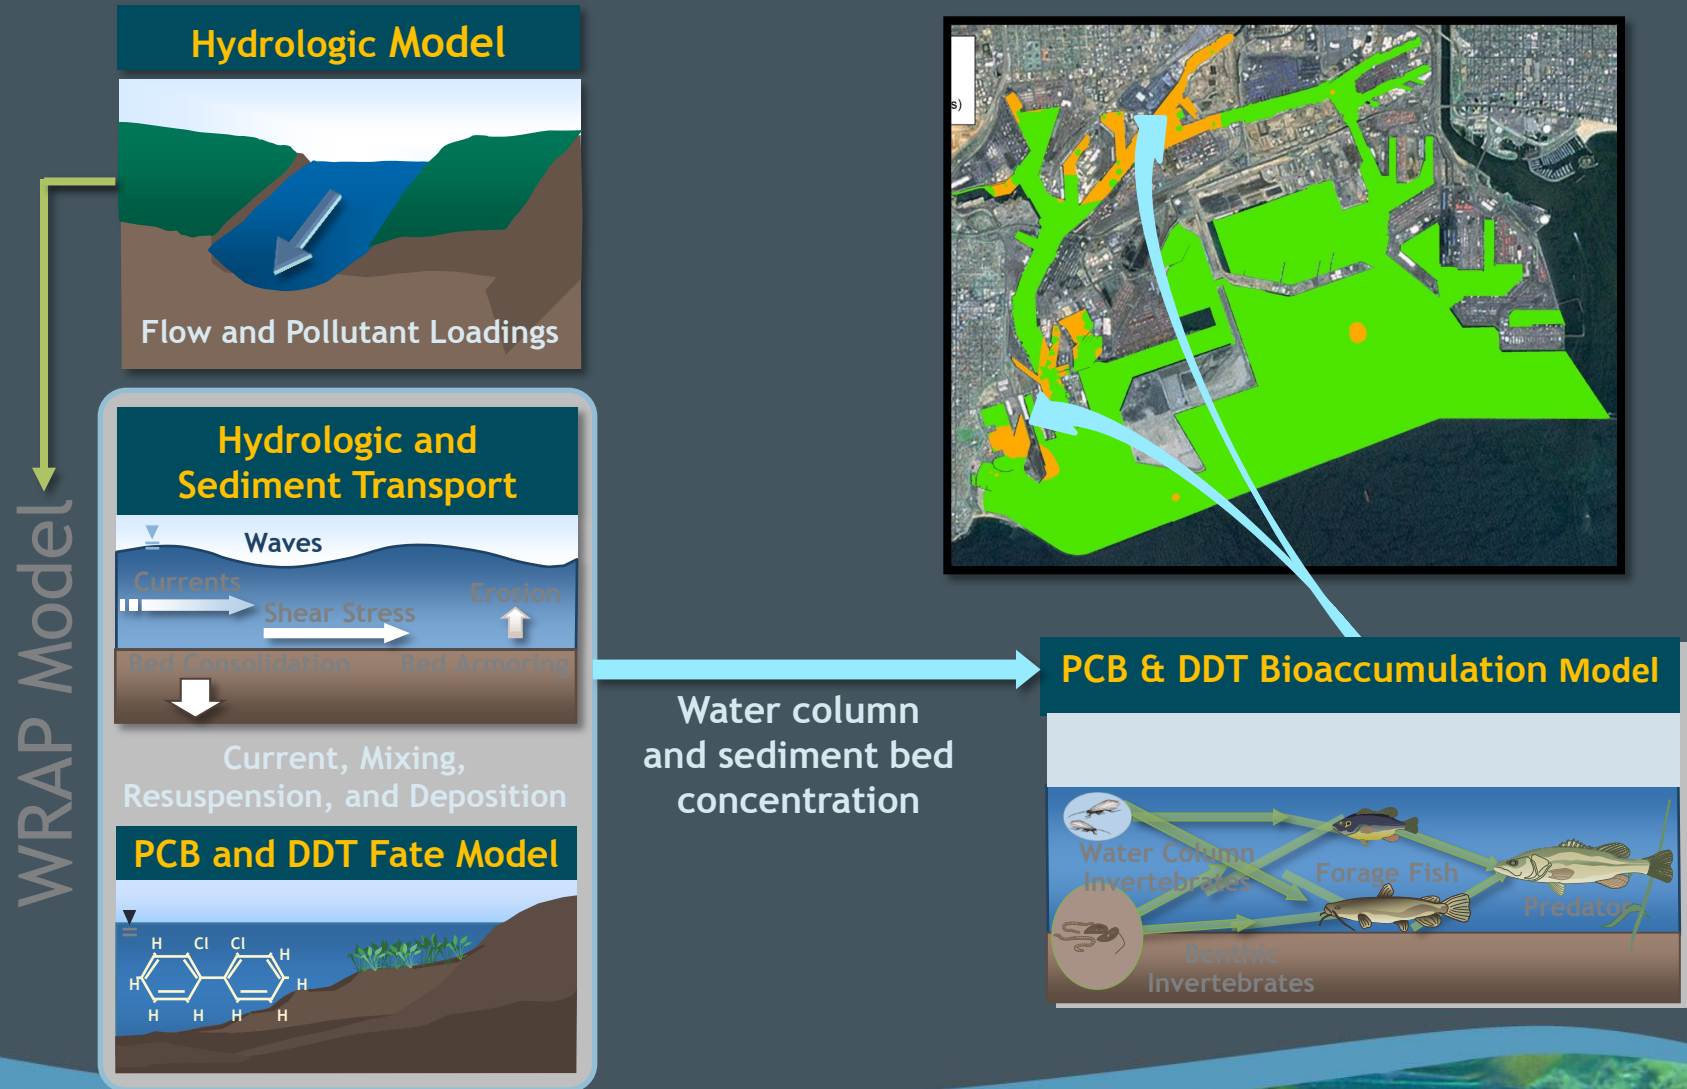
Hydrologic Model

Flow and Pollutant Loadings

WRAP Model

Hydrologic and Sediment Transport

Waves

Currents

Shear Stress

Erosion

Bed Consolidation

Bed Armoring

Current, Mixing, Resuspension, and Deposition

PCB and DDT Fate Model

H Cl Cl H H H H H H H

Water column and sediment bed concentration

s)

PCB & DDT Bioaccumulation Model

Water Column Invertebrates

Forage Fish

Predator

Benthic Invertebrates